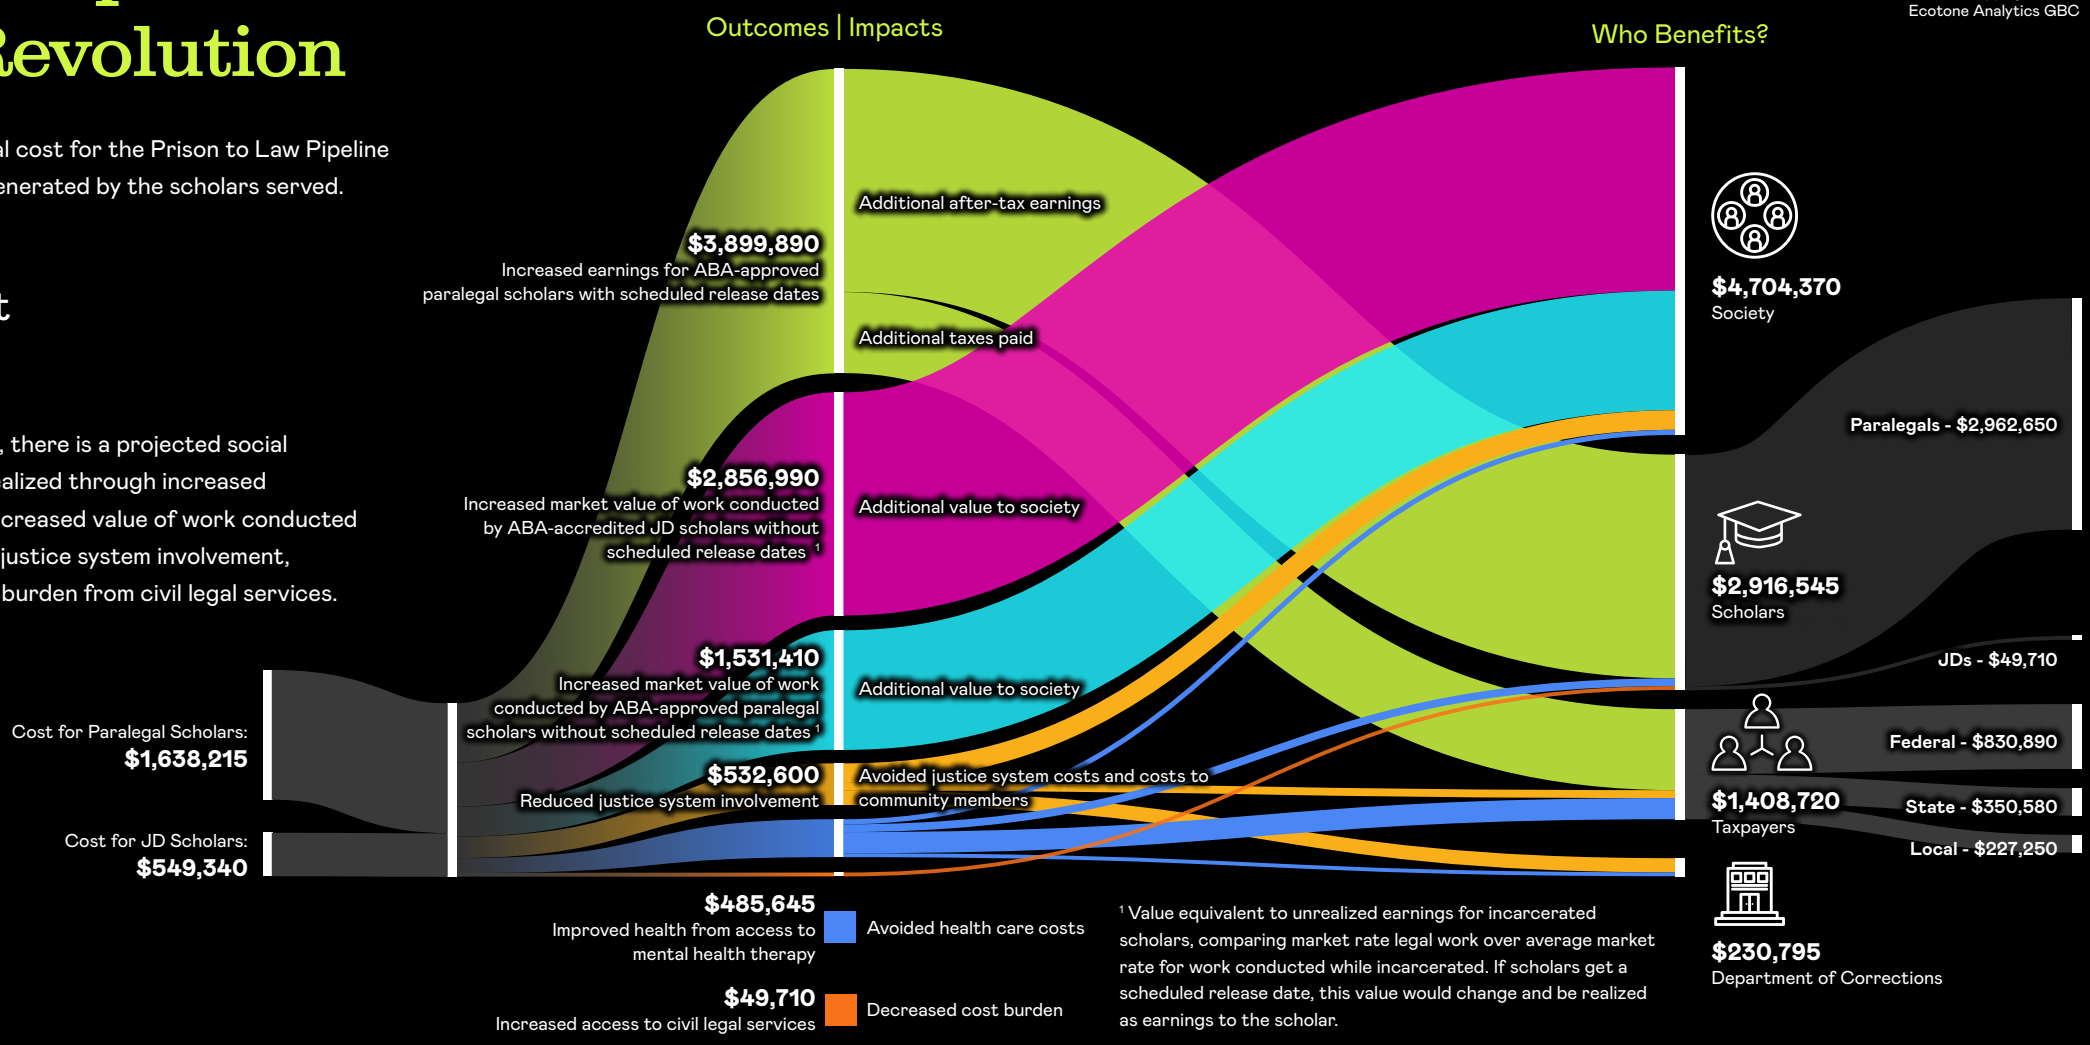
Revolution

l cost for the Prison to Law Pipeline enerated by the scholars served.

t

, there is a projected social alized through increased creased value of work conducted justice system involvement, burden from civil legal services.

Outcomes | Impacts

Who Benefits?

Ecotone Analytics GBC

Additional after-tax earnings

$3,899,890
Increased earnings for ABA-approved paralegal scholars with scheduled release dates

Additional taxes paid

$2,856,990
Increased market value of work conducted by ABA-accredited JD scholars without scheduled release dates $^1$

Additional value to society

$1,531,410
Increased market value of work conducted by ABA-approved paralegal scholars without scheduled release dates $^1$

Additional value to society

$532,600
Reduced justice system involvement

Avoided justice system costs and costs to community members

Cost for Paralegal Scholars:
$1,638,215

Cost for JD Scholars:
$549,340

$4,704,370
Society

Paralegals - $2,962,650

$2,916,545
Scholars

JDs - $49,710

Federal - $830,890

$1,408,720
Taxpayers

State - $350,580

Local - $227,250

$230,795
Department of Corrections

$485,645
Improved health from access to mental health therapy

Avoided health care costs

$49,710
Increased access to civil legal services

Decreased cost burden

$^1$ Value equivalent to unrealized earnings for incarcerated scholars, comparing market rate legal work over average market rate for work conducted while incarcerated. If scholars get a scheduled release date, this value would change and be realized as earnings to the scholar.